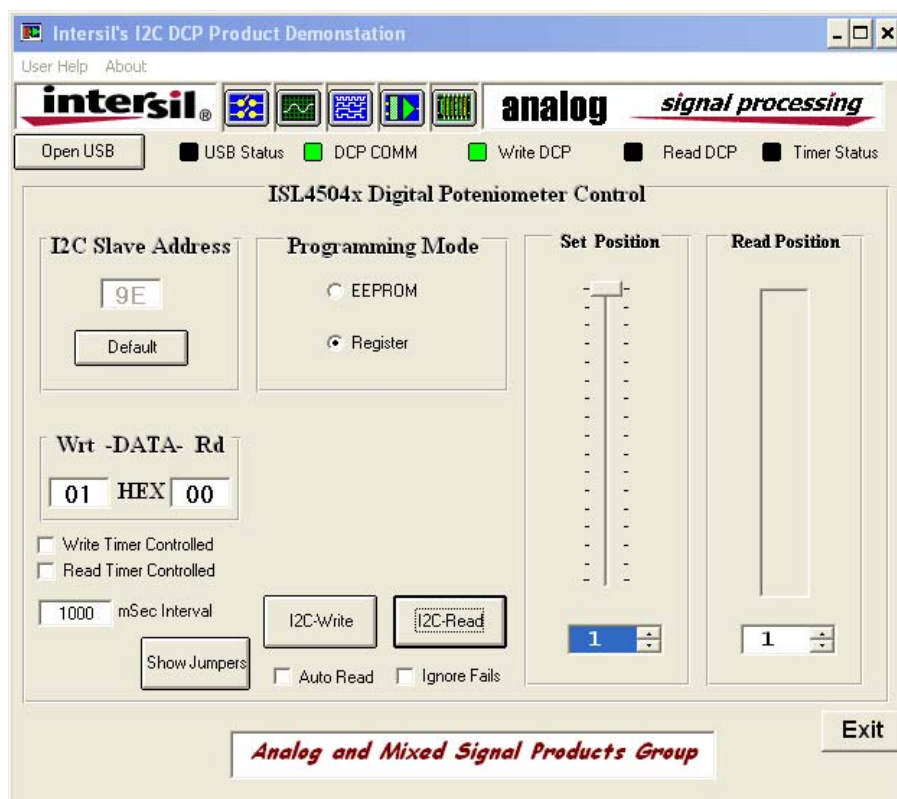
Intersil's I2C DCP Product Demonstation

User Help About

intersil. analog signal processing

Open USB USB Status DCP COMM Write DCP Read DCP Timer Status

ISL4504x Digital Poteniometer Control

I2C Slave Address

9E

Default

Programming Mode

EEPROM

Register

Set Position

Read Position

Wrt -DATA- Rd

01 HEX 00

Write Timer Controlled

Read Timer Controlled

1000 mSec Interval

Show Jumpers

I2C-Write

I2C-Read

Auto Read

Ignore Fails

1

1

Exit

Analog and Mixed Signal Products Group